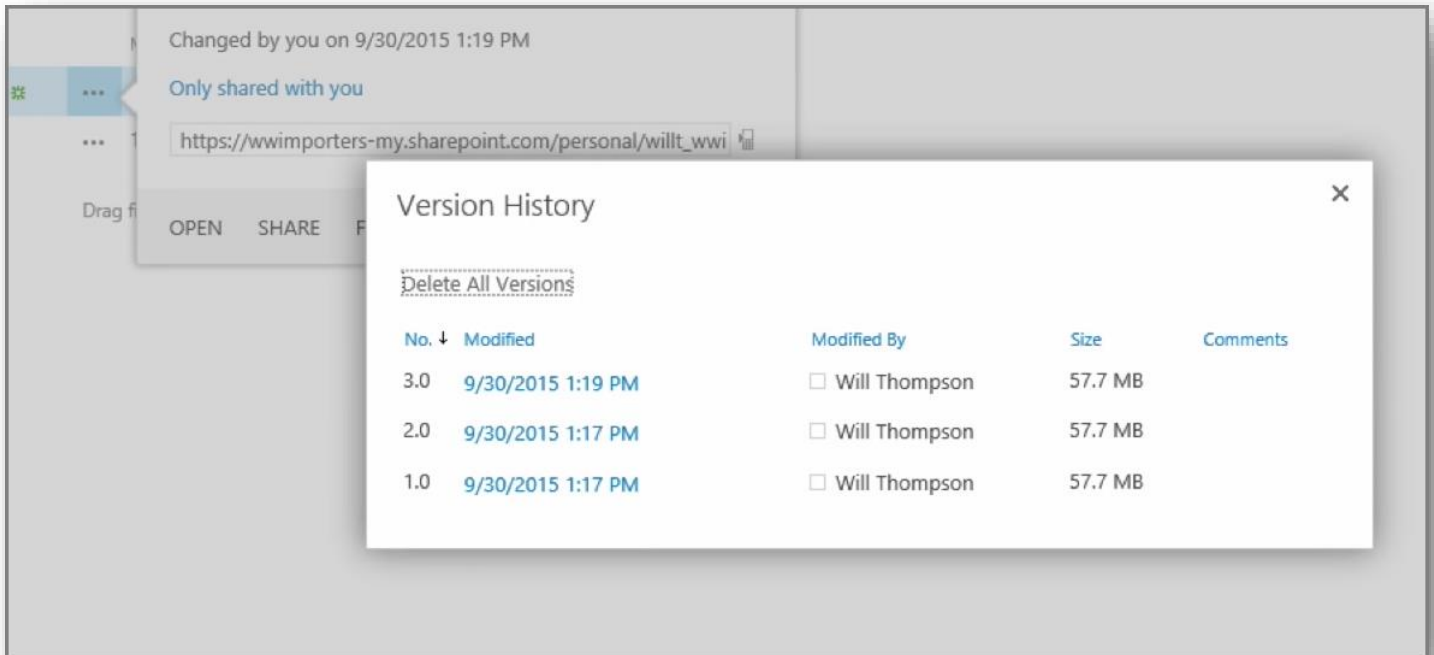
Changed by you on 9/30/2015 1:19 PM

Only shared with you

https://wwimporters-my.sharepoint.com/personal/willt_wwi

Drag fi

OPEN SHARE F

Version History

×

Delete All Versions

| No. ↓ | Modified | Modified By | Size | Comments |
|---|---|---|---|---|
| 3.0 | 9/30/2015 1:19 PM | Will Thompson | 57.7 MB | |
| 2.0 | 9/30/2015 1:17 PM | Will Thompson | 57.7 MB | |
| 1.0 | 9/30/2015 1:17 PM | Will Thompson | 57.7 MB | |